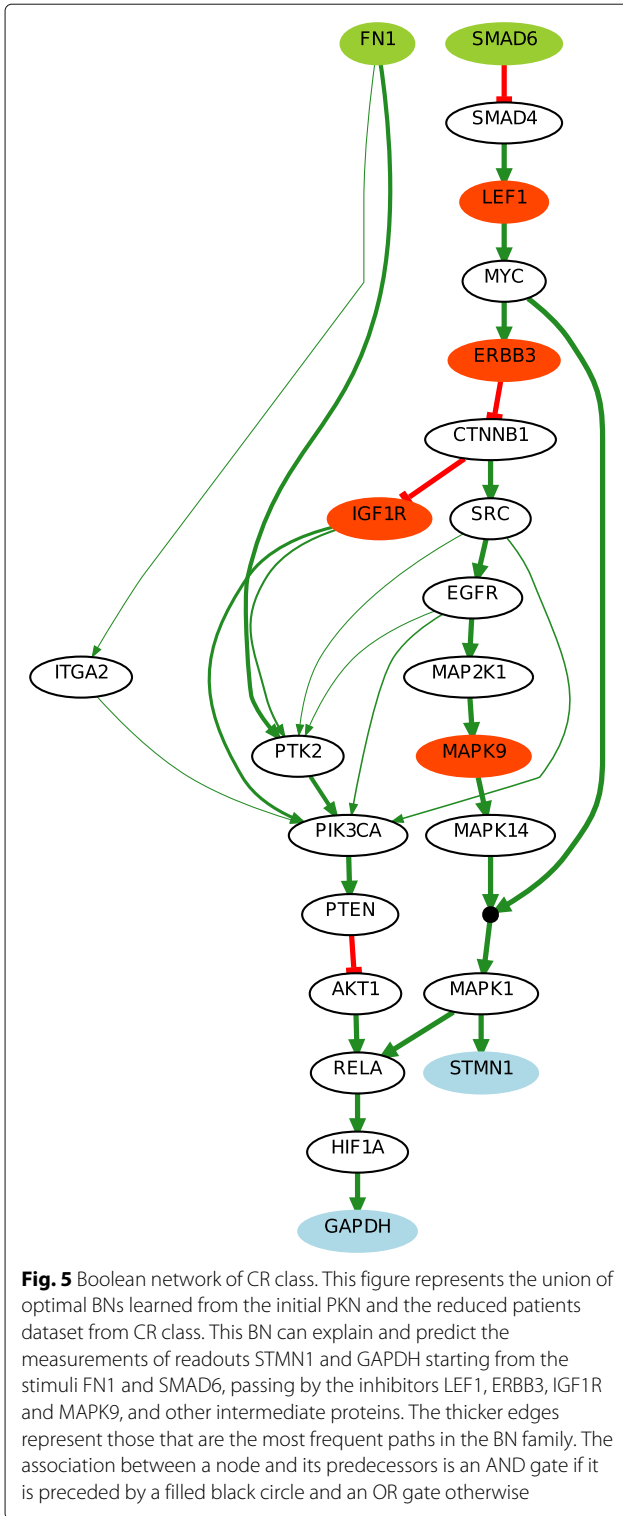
FN1
SMAD6
SMAD4
LEF1
MYC
ERBB3
CTNNB1
IGF1R
SRC
EGFR
ITGA2
MAP2K1
PTK2
MAPK9
PIK3CA
MAPK14
PTEN
AKT1
MAPK1
RELA
STMN1
HIF1A
GAPDH

**Fig. 5** Boolean network of CR class. This figure represents the union of optimal BNs learned from the initial PKN and the reduced patients dataset from CR class. This BN can explain and predict the measurements of readouts STMN1 and GAPDH starting from the stimuli FN1 and SMAD6, passing by the inhibitors LEF1, ERBB3, IGF1R and MAPK9, and other intermediate proteins. The thicker edges represent those that are the most frequent paths in the BN family. The association between a node and its predecessors is an AND gate if it is preceded by a filled black circle and an OR gate otherwise